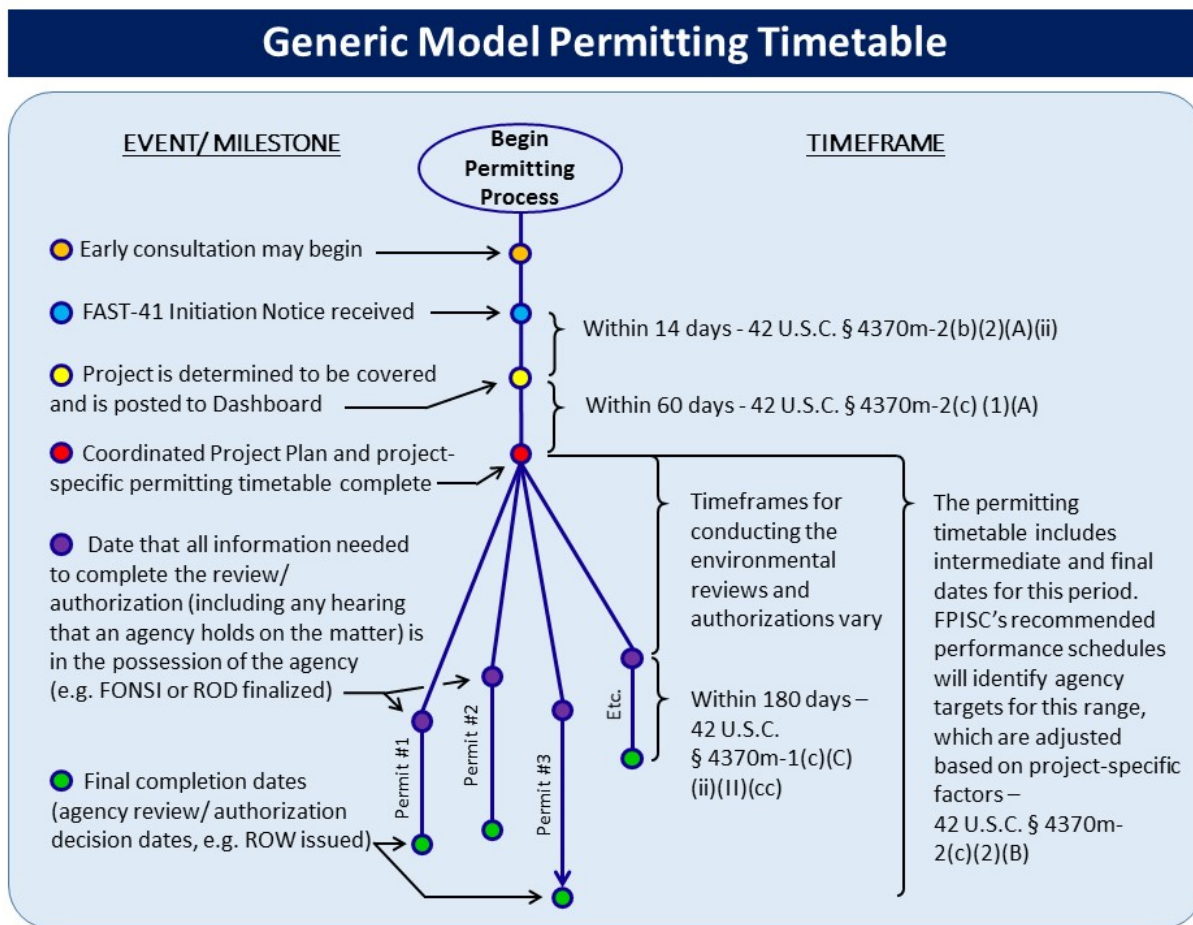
Generic Model Permitting Timetable

EVENT/ MILESTONE

Begin Permitting Process

TIMEFRAME

Early consultation may begin

FAST-41 Initiation Notice received

Within 14 days - 42 U.S.C. § 4370m-2(b)(2)(A)(ii)

Project is determined to be covered and is posted to Dashboard

Within 60 days - 42 U.S.C. § 4370m-2(c) (1)(A)

Coordinated Project Plan and project-specific permitting timetable complete

Date that all information needed to complete the review/ authorization (including any hearing that an agency holds on the matter) is in the possession of the agency (e.g. FONSI or ROD finalized)

Final completion dates (agency review/ authorization decision dates, e.g. ROW issued)

Permit #1

Permit #2

Permit #3

Etc.

Timeframes for conducting the environmental reviews and authorizations vary

Within 180 days – 42 U.S.C. § 4370m-1(c)(C)(ii)(II)(cc)

The permitting timetable includes intermediate and final dates for this period. FPISC's recommended performance schedules will identify agency targets for this range, which are adjusted based on project-specific factors – 42 U.S.C. § 4370m-2(c)(2)(B)